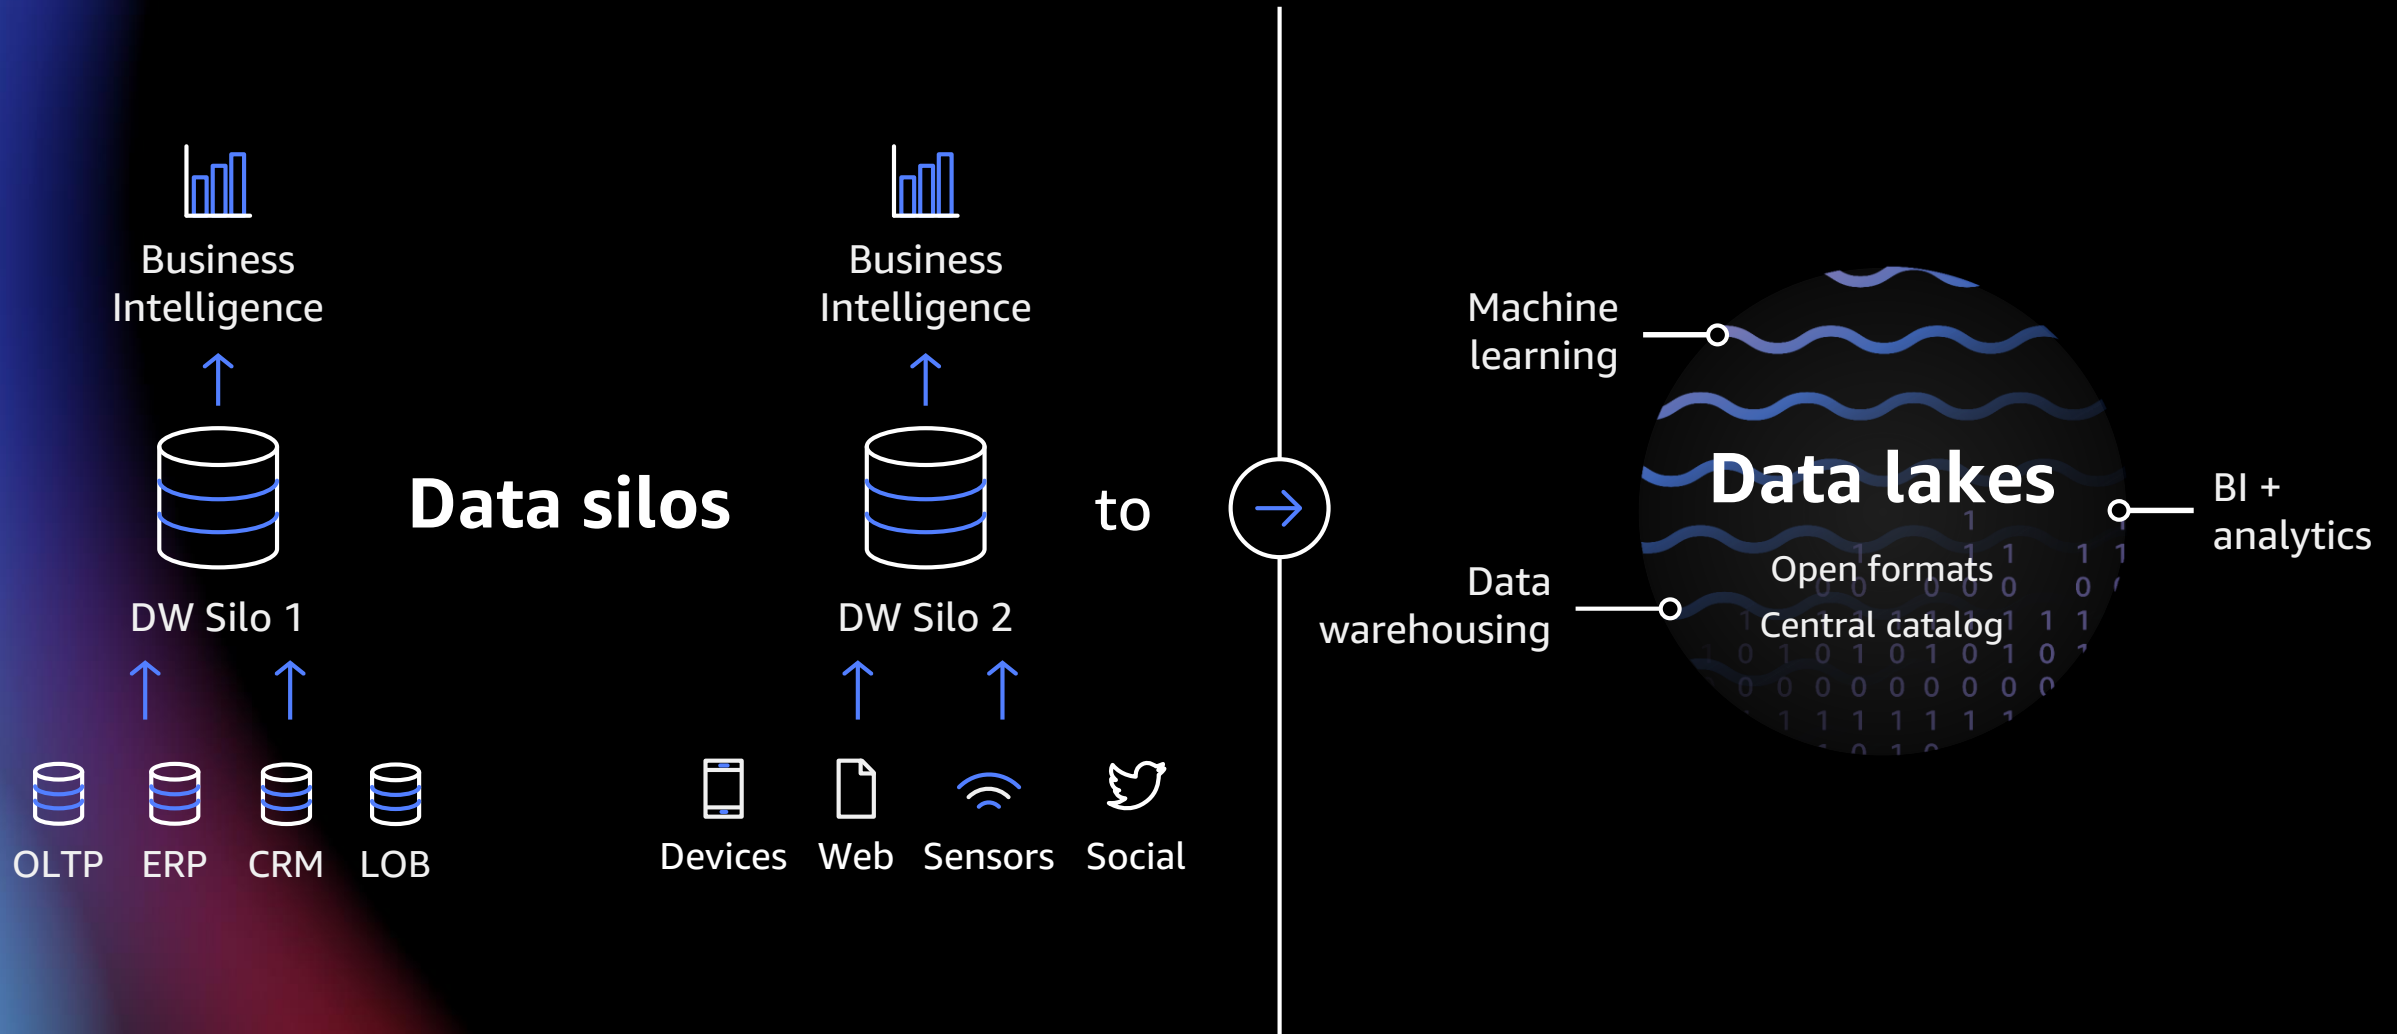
Business Intelligence

DW Silo 1

OLTP ERP CRM LOB

Data silos

Business Intelligence

DW Silo 2

Devices Web Sensors Social

to

Machine learning

Data lakes

Open formats

Central catalog

Data warehousing

BI + analytics